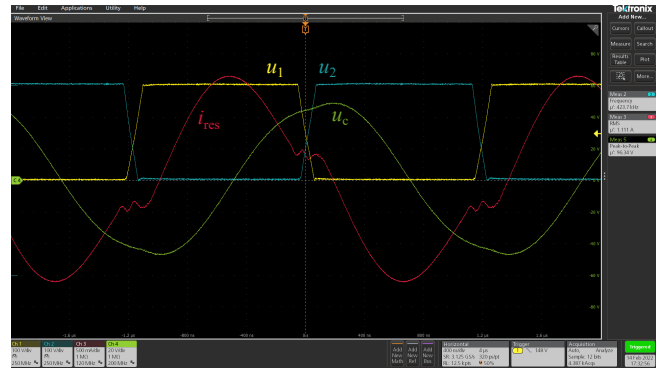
File Edit Applications Utility Help
Waveform View
Tektronix
Add New...
Cursors Callout
Measure Search
Results Table Plot
More...
$u_1$
$u_2$
$i_{res}$
$u_c$
Meas 2
Frequency
μ: 423.7 kHz
Meas 3
RMS
μ: 1.111 A
Meas 1
Peak-to-Peak
μ: 96.34 V
-1.6 μs
-1.2 μs
-800 ns
-400 ns
0 s
400 ns
800 ns
1.2 μs
1.6 μs
Ch 1
100 V/div
250 MHz
Ch 2
100 V/div
250 MHz
Ch 3
500 mA/div
1 MΩ
120 MHz
Ch 4
20 V/div
1 MΩ
200 MHz
Add New Math
Add New Ref
Add New Bus
Horizontal
400 ns/div
SR: 3.125 GS/s
RL: 12.5 kpts
4 μs
320 ps/pt
50%
Trigger
148 V
Acquisition
Auto, Analyze
Sample: 12 bits
4.387 kAcqs
Triggered
14 Feb 2022
17:32:56